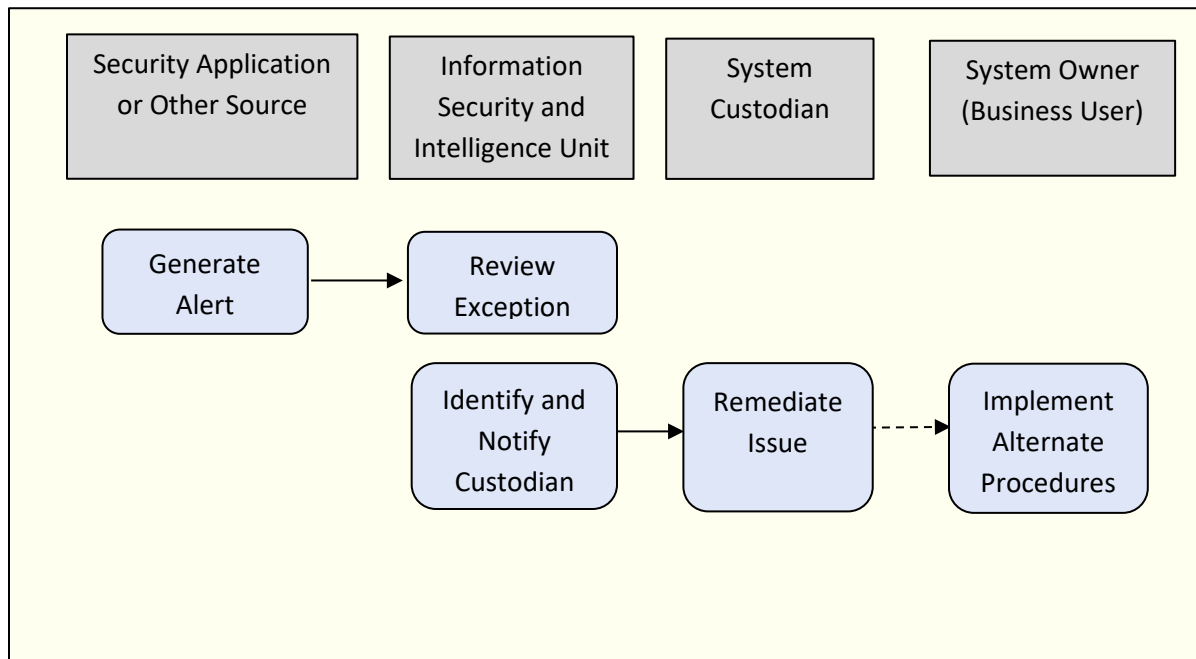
Security Application or Other Source

Information Security and Intelligence Unit

System Custodian

System Owner (Business User)

Generate Alert

Review Exception

Identify and Notify Custodian

Remediate Issue

Implement Alternate Procedures